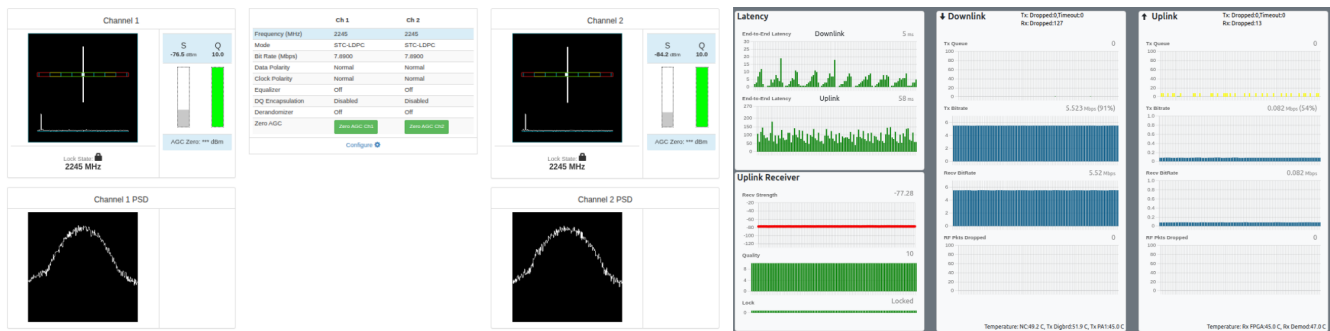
Channel 1

S
-76.5 dBm

Q
10.0

Lock State
2245 MHz

AGC Zero: *** dBm

Channel 1 PSD

| | Ch 1 | Ch 2 |
|---|---|---|
| Frequency (MHz) | 2245 | 2245 |
| Mode | STC-LDPC | STC-LDPC |
| Bit Rate (Mbps) | 7.6900 | 7.6900 |
| Data Polarity | Normal | Normal |
| Clock Polarity | Normal | Normal |
| Equalizer | Off | Off |
| DQ Encapsulation | Disabled | Disabled |
| Derandomizer | Off | Off |
| Zero AGC | Zero AGC Ch1 | Zero AGC Ch2 |

Configure

Channel 2

S
-84.2 dBm

Q
10.0

Lock State
2245 MHz

AGC Zero: *** dBm

Channel 2 PSD

Latency

End-to-End Latency
Downlink
5 ms
35
30
25
20
15
10
5
0

End-to-End Latency
Uplink
58 ms
270
200
150
100
50
0

Uplink Receiver

Recv Strength
-77.28
-20
-40
-60
-80
-100
-120

Quality
10
8
6
4
2
0

Lock
Locked
1
0

Downlink
Tx: Dropped:0,Timeout:0
Rx: Dropped:127

Tx Queue
0
100
90
80
70
60
50
40
30
20
10
0

Tx Bitrate
5.523 Mbps (91%)
6
4
2
0

Recv BitRate
5.52 Mbps
6
5
4
3
2
1
0

RF Pkts Dropped
0
100
90
80
70
60
50
40
30
20
10
0

Temperature: NC:49.2 C, Tx Digbrd:51.9 C, Tx PA1:45.0 C

Uplink
Tx: Dropped:0,Timeout:0
Rx: Dropped:13

Tx Queue
0
100
90
80
70
60
50
40
30
20
10
0

Tx Bitrate
0.082 Mbps (54%)
1.2
1.0
0.8
0.6
0.4
0.2
0

Recv BitRate
0.082 Mbps
1.6
1.4
1.2
1.0
0.8
0.6
0.4
0.2
0

RF Pkts Dropped
0
100
90
80
70
60
50
40
30
20
10
0

Temperature: Rx FPGA:45.0 C, Rx Demod:47.0 C